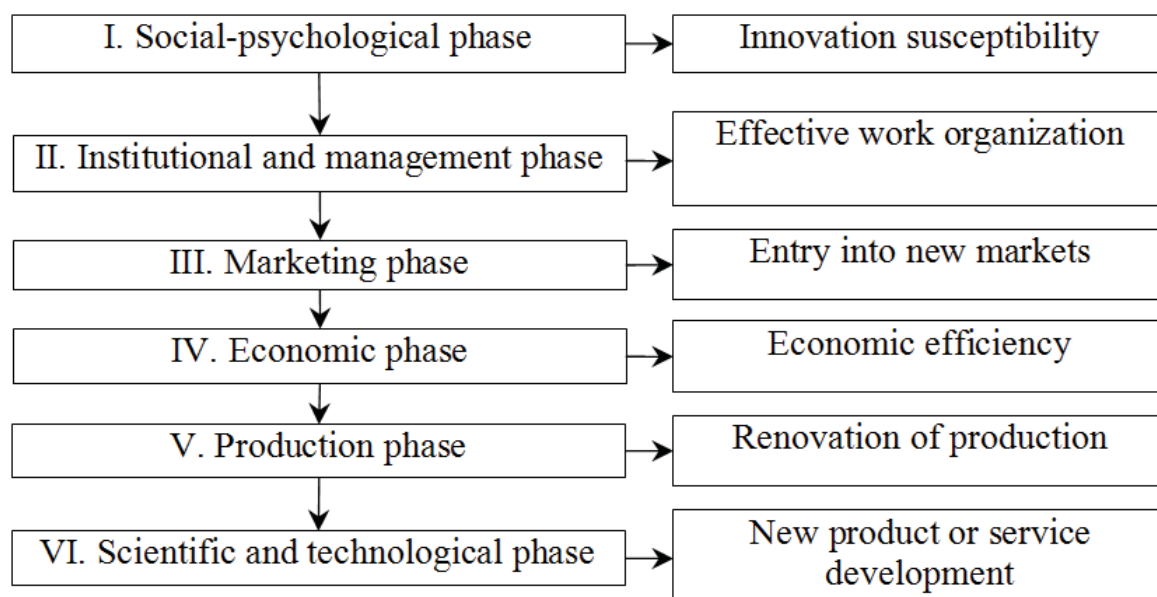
I. Social-psychological phase

Innovation susceptibility

II. Institutional and management phase

Effective work organization

III. Marketing phase

Entry into new markets

IV. Economic phase

Economic efficiency

V. Production phase

Renovation of production

VI. Scientific and technological phase

New product or service development